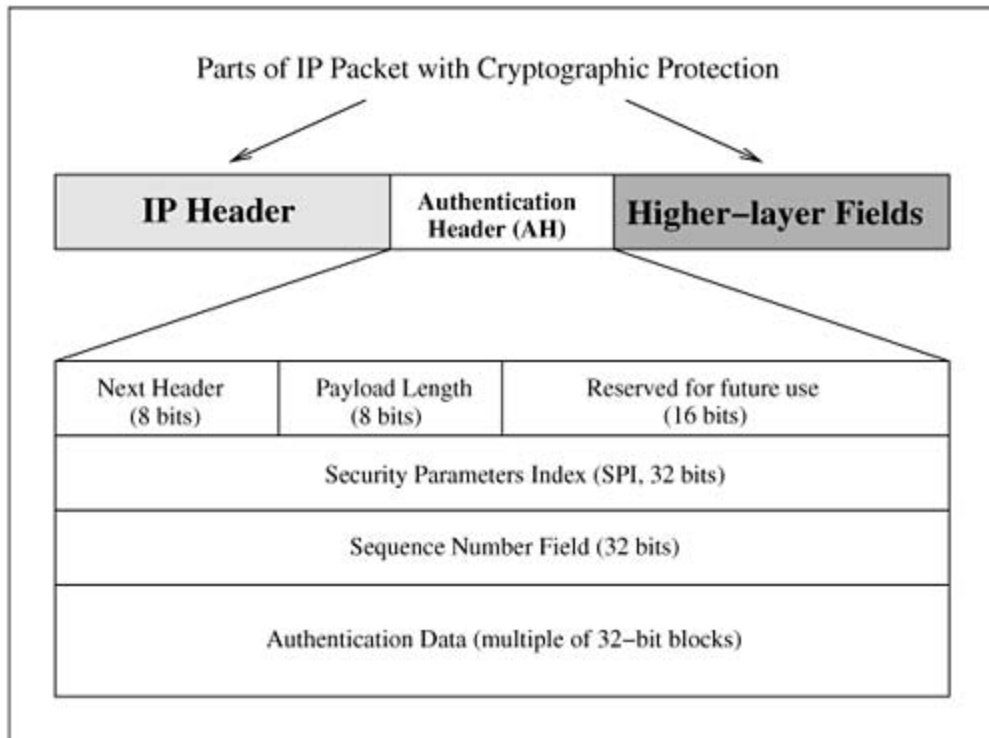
Parts of IP Packet with Cryptographic Protection

| IP Header | Authentication Header (AH) | Higher−layer Fields |
|---|---|---|

| Next Header (8 bits) | Payload Length (8 bits) | Reserved for future use (16 bits) |
|---|---|---|
| Security Parameters Index (SPI, 32 bits) | | |
| Sequence Number Field (32 bits) | | |
| Authentication Data (multiple of 32−bit blocks) | | |